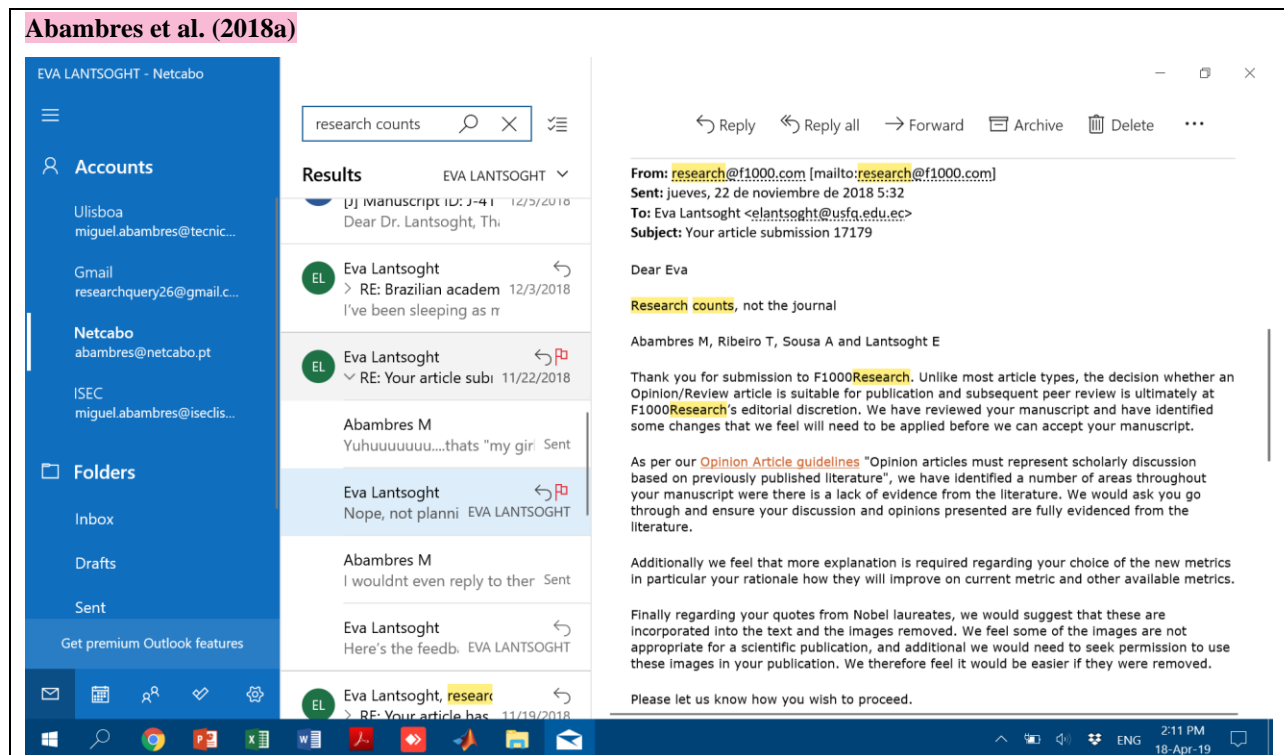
Abambres et al. (2018a)

EVA LANTSOGHT - Netcabo

Accounts

Ulisboa
miguel.abambres@tecnic...

Gmail
researchquery26@gmail.c...

Netcabo
abambres@netcabo.pt

ISEC
miguel.abambres@iseclis...

Folders

Inbox

Drafts

Sent

Get premium Outlook features

research counts

Results EVA LANTSOGHT

[J] Manuscript ID: J-41 12/5/2018
Dear Dr. Lantsoght, Th

EL Eva Lantsoght
RE: Brazilian academ 12/3/2018
I've been sleeping as m

EL Eva Lantsoght
RE: Your article sub 11/22/2018

Abambres M
Yuhuuuuuuu....thats "my gir Sent

Eva Lantsoght
Nope, not planni EVA LANTSOGHT

Abambres M
I wouldnt even reply to ther Sent

Eva Lantsoght
Here's the feedb EVA LANTSOGHT

EL Eva Lantsoght, researc
RE: Your article has 11/19/2018

Reply Reply all Forward Archive Delete ...

From: research@f1000.com [mailto:research@f1000.com]
Sent: jueves, 22 de noviembre de 2018 5:32
To: Eva Lantsoght <elantsoght@usfq.edu.ec>
Subject: Your article submission 17179

Dear Eva

Research counts, not the journal

Abambres M, Ribeiro T, Sousa A and Lantsoght E

Thank you for submission to F1000Research. Unlike most article types, the decision whether an Opinion/Review article is suitable for publication and subsequent peer review is ultimately at F1000Research's editorial discretion. We have reviewed your manuscript and have identified some changes that we feel will need to be applied before we can accept your manuscript.

As per our Opinion Article guidelines "Opinion articles must represent scholarly discussion based on previously published literature", we have identified a number of areas throughout your manuscript were there is a lack of evidence from the literature. We would ask you go through and ensure your discussion and opinions presented are fully evidenced from the literature.

Additionally we feel that more explanation is required regarding your choice of the new metrics in particular your rationale how they will improve on current metric and other available metrics.

Finally regarding your quotes from Nobel laureates, we would suggest that these are incorporated into the text and the images removed. We feel some of the images are not appropriate for a scientific publication, and additional we would need to seek permission to use these images in your publication. We therefore feel it would be easier if they were removed.

Please let us know how you wish to proceed.

ENG 2:11 PM 18-Apr-19